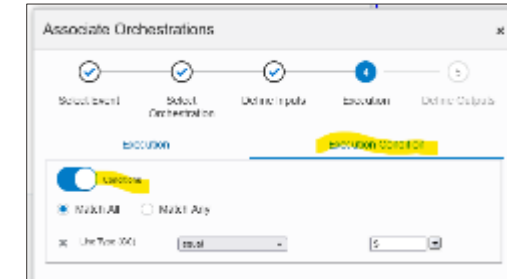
Associate Orchestrations

×

Select Event

Select Orchestration

Define Inputs

4

Execution

5

Define Outputs

Execution

Execution Condition

Conditions

Match All

Match Any

× Line Type (XX)

equal

5